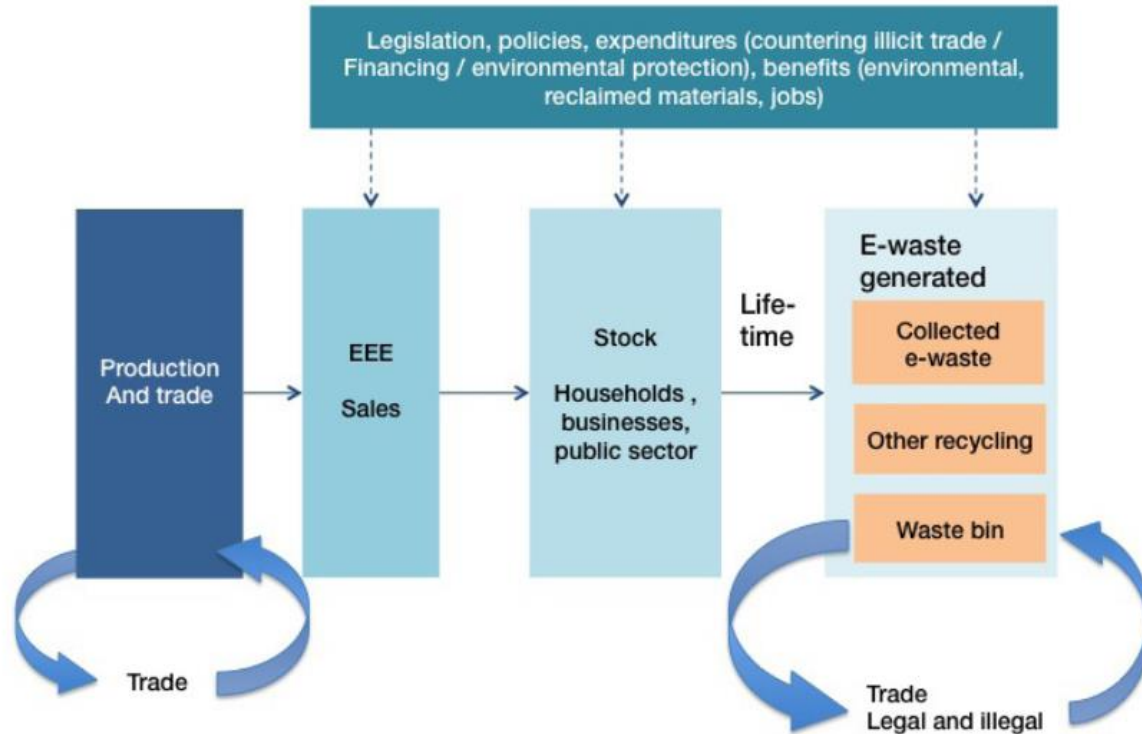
Legislation, policies, expenditures (countering illicit trade / Financing / environmental protection), benefits (environmental, reclaimed materials, jobs)

Production And trade

EEE

Sales

Stock

Households , businesses, public sector

Life-time

E-waste generated

Collected e-waste

Other recycling

Waste bin

Trade

Trade
Legal and illegal